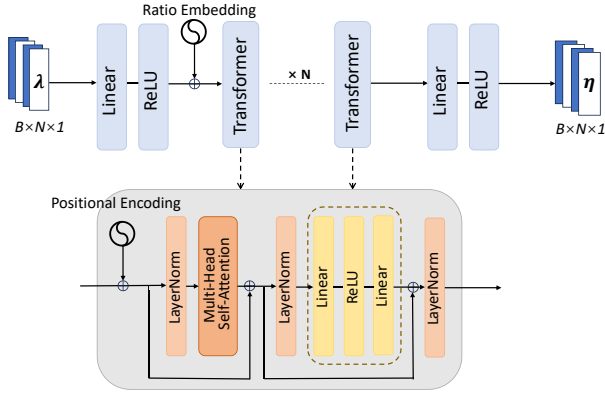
Ratio Embedding

$\lambda$

$B\times N\times 1$

Linear

ReLU

Transformer

× N

Transformer

Linear

ReLU

$\eta$

$B\times N\times 1$

Positional Encoding

LayerNorm

Multi-Head Self-Attention

LayerNorm

Linear

ReLU

Linear

LayerNorm